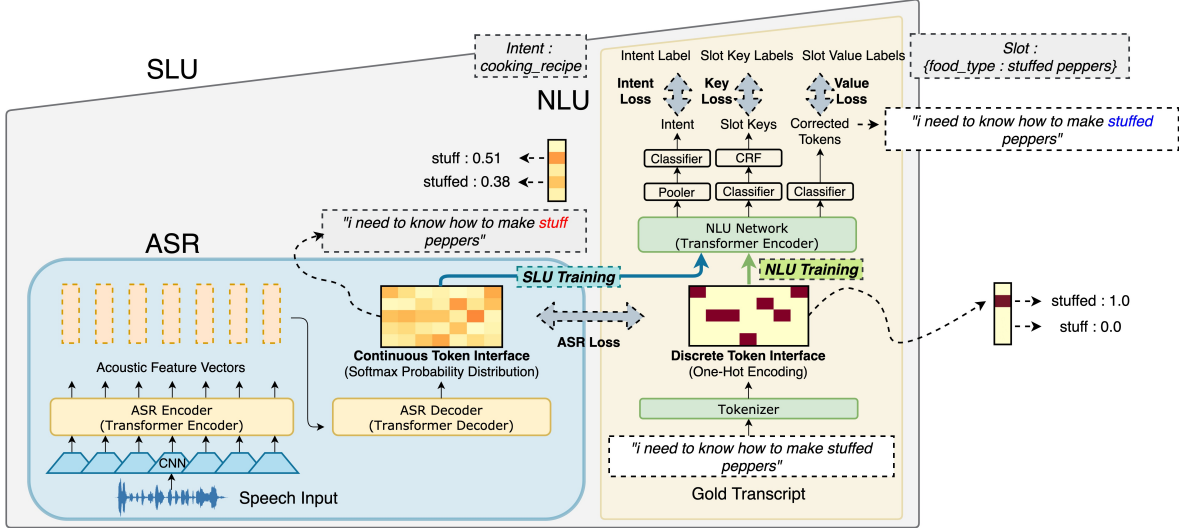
SLU

Intent : cooking_recipe

NLU

Intent Label Slot Key Labels Slot Value Labels

Slot : {food_type : stuffed peppers}

Intent Loss
Key Loss
Value Loss

Intent
Slot Keys
Corrected Tokens

"i need to know how to make stuffed peppers"

Classifier
CRF
Pooler
Classifier
Classifier

stuff : 0.51
stuffed : 0.38

"i need to know how to make stuff peppers"

NLU Network
(Transformer Encoder)

ASR

SLU Training
NLU Training

stuffed : 1.0
stuff : 0.0

ASR Loss

Continuous Token Interface
(Softmax Probability Distribution)

Discrete Token Interface
(One-Hot Encoding)

Acoustic Feature Vectors

ASR Encoder
(Transformer Encoder)

ASR Decoder
(Transformer Decoder)

Tokenizer

CNN

"i need to know how to make stuffed peppers"

Speech Input

Gold Transcript